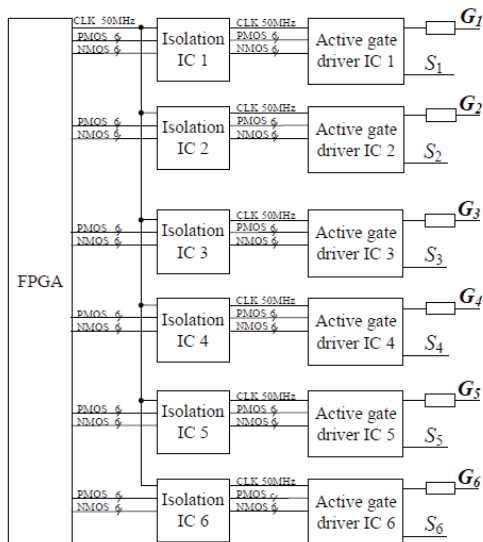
CLK 50MHz
PMOS 6
NMOS 6
Isolation IC 1
CLK 50MHz
PMOS 6
NMOS 6
Active gate driver IC 1
$G_1$
$S_1$

PMOS 6
NMOS 6
Isolation IC 2
CLK 50MHz
PMOS 6
NMOS 6
Active gate driver IC 2
$G_2$
$S_2$

FPGA

PMOS 6
NMOS 6
Isolation IC 3
CLK 50MHz
PMOS 6
NMOS 6
Active gate driver IC 3
$G_3$
$S_3$

PMOS 6
NMOS 6
Isolation IC 4
CLK 50MHz
PMOS 6
NMOS 6
Active gate driver IC 4
$G_4$
$S_4$

PMOS 6
NMOS 6
Isolation IC 5
CLK 50MHz
PMOS 6
NMOS 6
Active gate driver IC 5
$G_5$
$S_5$

PMOS 6
NMOS 6
Isolation IC 6
CLK 50MHz
PMOS 6
NMOS 6
Active gate driver IC 6
$G_6$
$S_6$